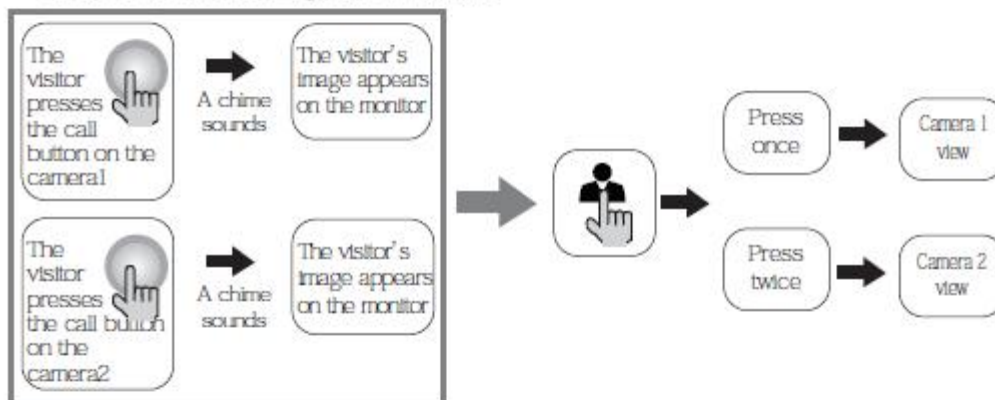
The visitor presses the call button on the camera1

A chime sounds

The visitor's image appears on the monitor

The visitor presses the call button on the camera2

A chime sounds

The visitor's image appears on the monitor

Press once

Camera 1 view

Press twice

Camera 2 view